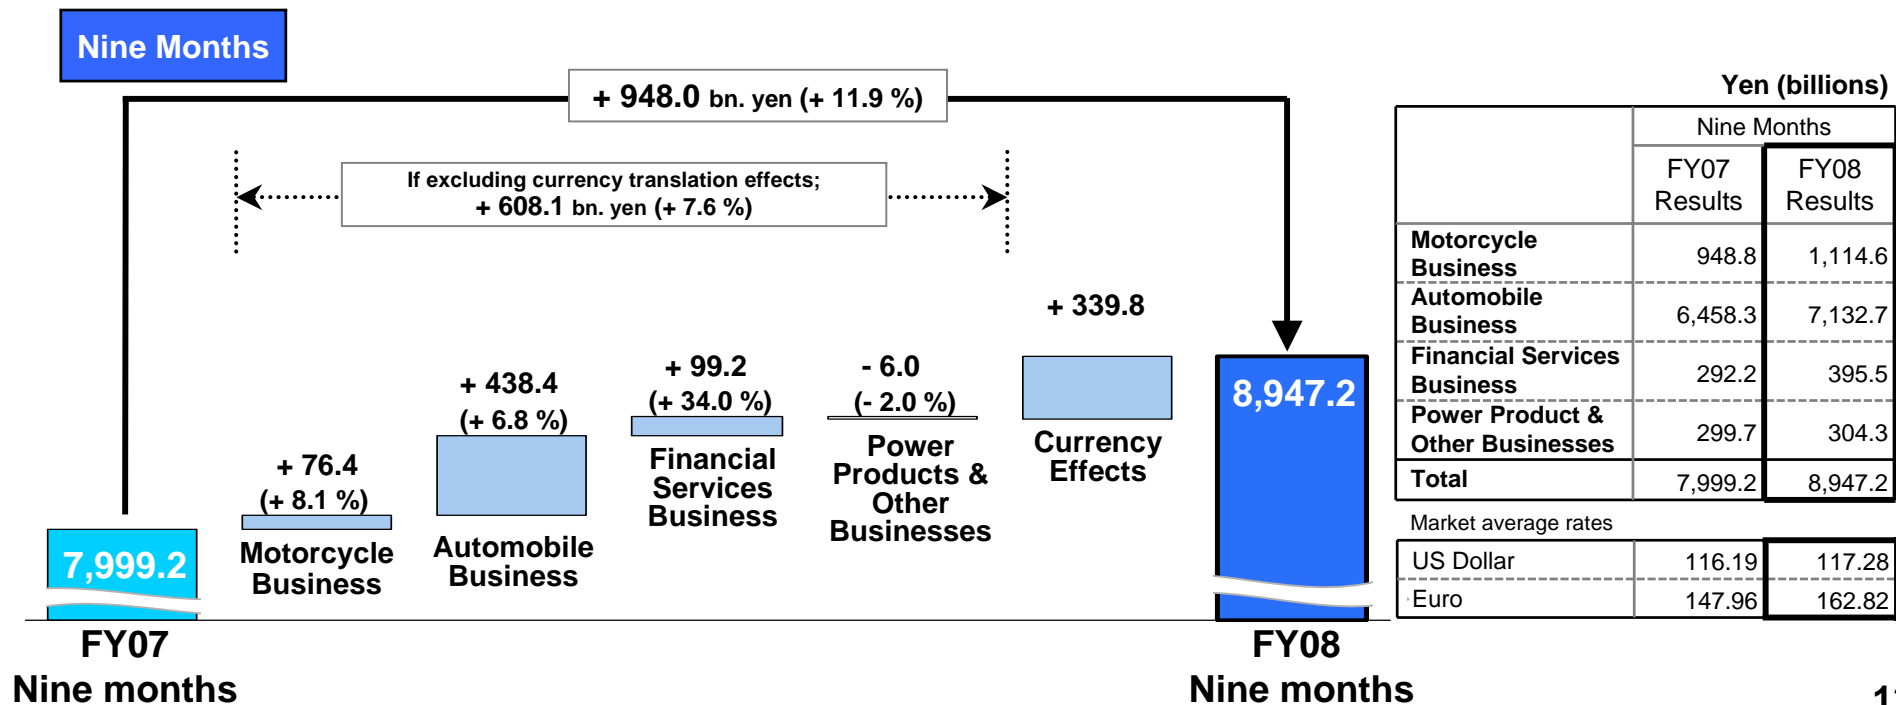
Nine Months

+ 948.0 bn. yen (+ 11.9 %)

If excluding currency translation effects; + 608.1 bn. yen (+ 7.6 %)

+ 339.8

+ 438.4 (+ 6.8 %)

+ 99.2 (+ 34.0 %)

- 6.0 (- 2.0 %)

+ 76.4 (+ 8.1 %)

7,999.2

Motorcycle Business

Automobile Business

Financial Services Business

Power Products & Other Businesses

Currency Effects

8,947.2

FY07 Nine months

FY08 Nine months

Yen (billions)

| | Nine Months | |
|---|---|---|
| | FY07 Results | FY08 Results |
| Motorcycle Business | 948.8 | 1,114.6 |
| Automobile Business | 6,458.3 | 7,132.7 |
| Financial Services Business | 292.2 | 395.5 |
| Power Product & Other Businesses | 299.7 | 304.3 |
| Total | 7,999.2 | 8,947.2 |

Market average rates

| | | |
|---|---|---|
| US Dollar | 116.19 | 117.28 |
| Euro | 147.96 | 162.82 |

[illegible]